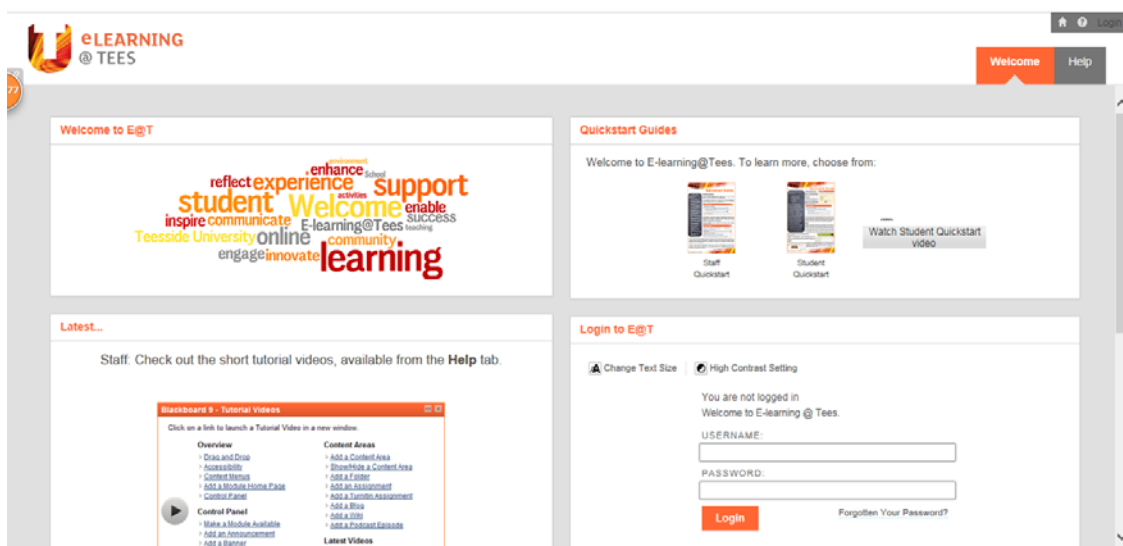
eLEARNING
@ TEES

Login

Welcome
Help

77

Welcome to E@T

environment
enhance
School
reflect experience support
activities
student Welcome enable
inspire communicate success
E-learning@Tees teaching
Teesside University online community
engage innovate learning

Quickstart Guides

Welcome to E-learning@Tees. To learn more, choose from:

Staff Quickstart

Student Quickstart

Watch Student Quickstart video

Latest...

Staff: Check out the short tutorial videos, available from the **Help** tab.

Blackboard 9 - Tutorial Videos

Click on a link to launch a Tutorial Video in a new window.

Overview
Drag and Drop
Accessibility
Context Menus
Add a Module Home Page
Control Panel

Control Panel
Make a Module Available
Add an Announcement
Add a Banner

Content Areas
Add a Content Area
Show/Hide a Content Area
Add a Folder
Add an Assignment
Add a Turnitin Assignment
Add a Blog
Add a Wiki
Add a Podcast Episode

Latest Videos

Login to E@T

Change Text Size
High Contrast Setting

You are not logged in
Welcome to E-learning @ Tees.

USERNAME:

PASSWORD:

Login

Forgotten Your Password?